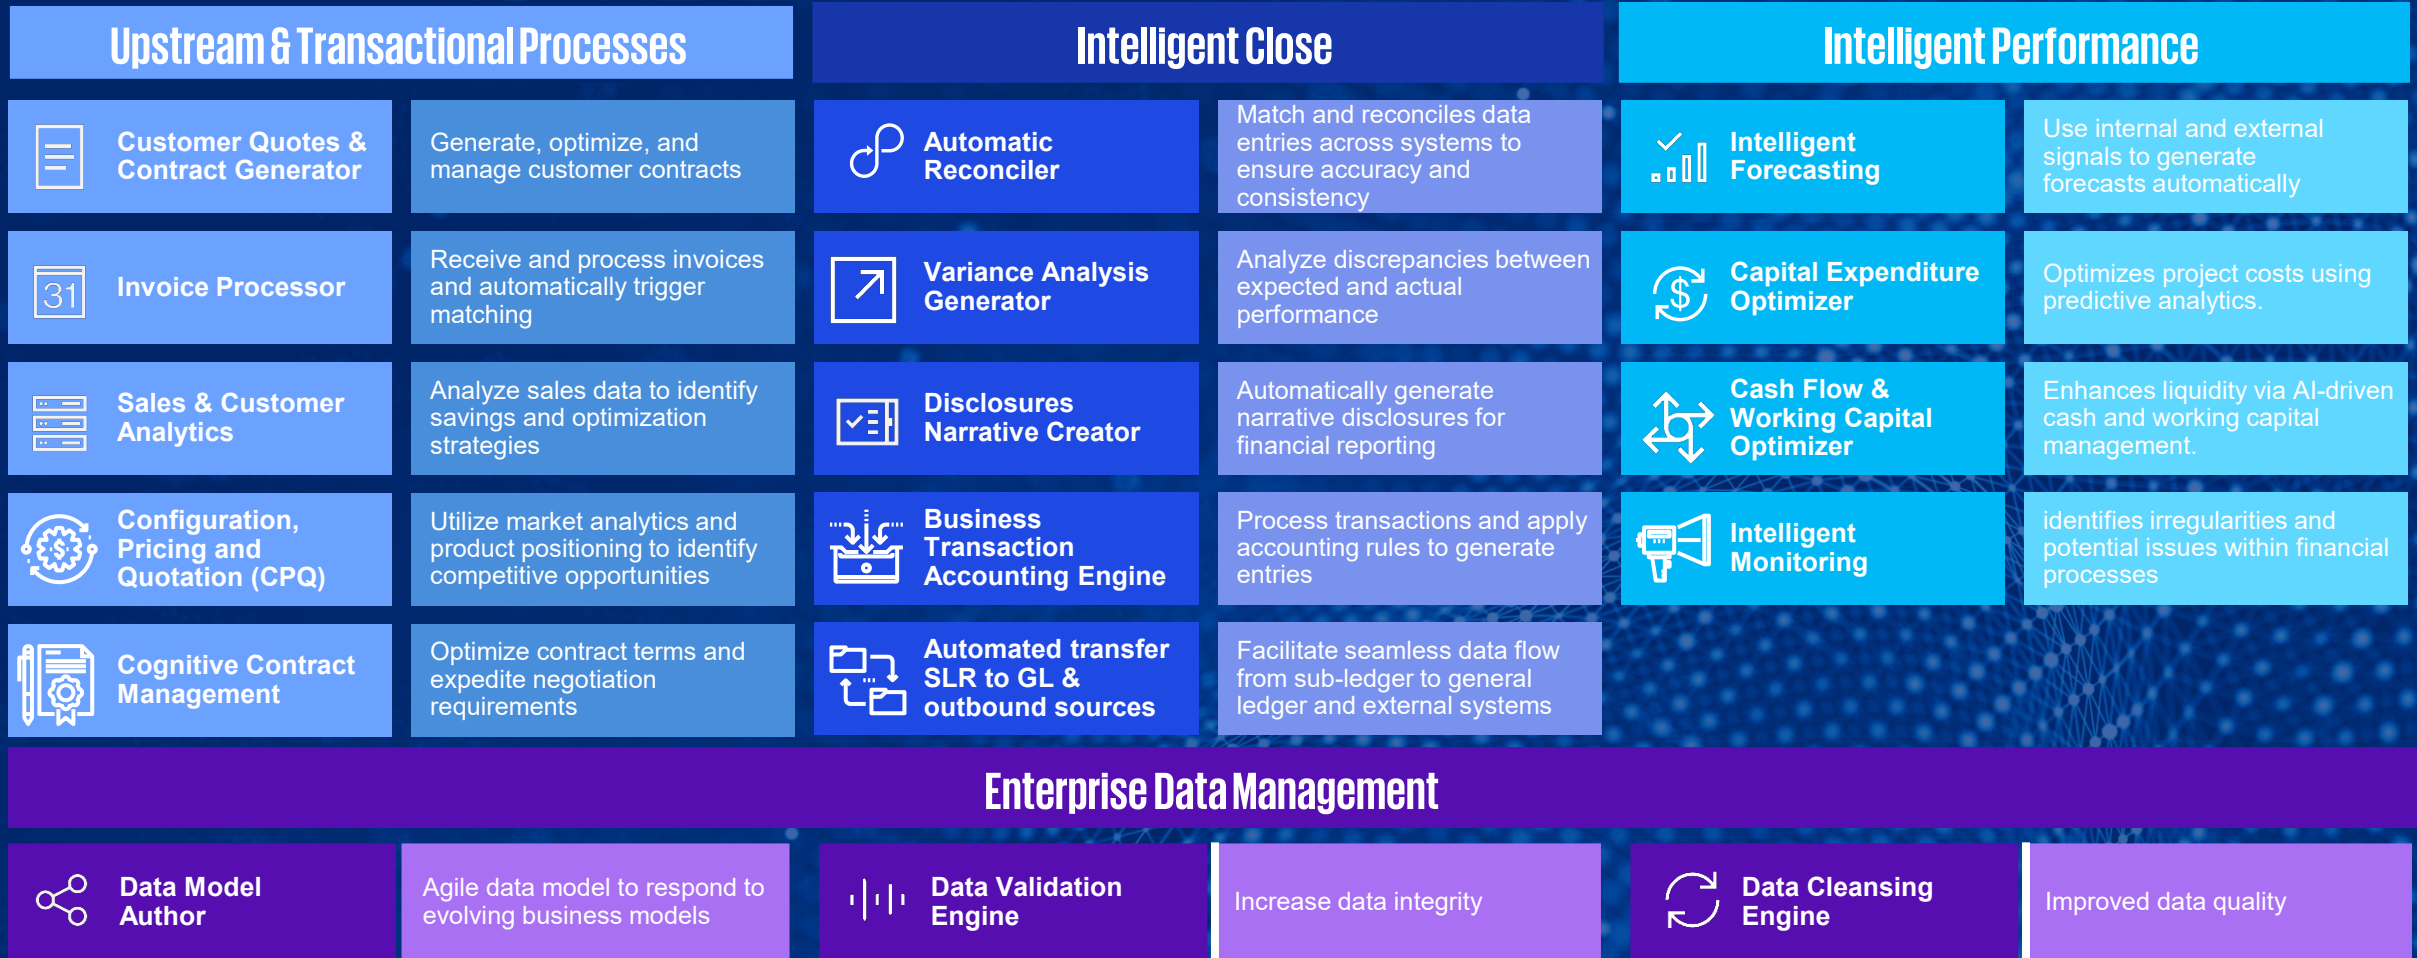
Upstream & Transactional Processes

Customer Quotes & Contract Generator

Generate, optimize, and manage customer contracts

31

Invoice Processor

Receive and process invoices and automatically trigger matching

Sales & Customer Analytics

Analyze sales data to identify savings and optimization strategies

Configuration, Pricing and Quotation (CPQ)

Utilize market analytics and product positioning to identify competitive opportunities

Cognitive Contract Management

Optimize contract terms and expedite negotiation requirements

Intelligent Close

Automatic Reconciler

Match and reconciles data entries across systems to ensure accuracy and consistency

Variance Analysis Generator

Analyze discrepancies between expected and actual performance

Disclosures Narrative Creator

Automatically generate narrative disclosures for financial reporting

Business Transaction Accounting Engine

Process transactions and apply accounting rules to generate entries

Automated transfer SLR to GL & outbound sources

Facilitate seamless data flow from sub-ledger to general ledger and external systems

Intelligent Performance

Intelligent Forecasting

Use internal and external signals to generate forecasts automatically

Capital Expenditure Optimizer

Optimizes project costs using predictive analytics.

Cash Flow & Working Capital Optimizer

Enhances liquidity via AI-driven cash and working capital management.

Intelligent Monitoring

identifies irregularities and potential issues within financial processes

Enterprise Data Management

Data Model Author

Agile data model to respond to evolving business models

Data Validation Engine

Increase data integrity

Data Cleansing Engine

Improved data quality